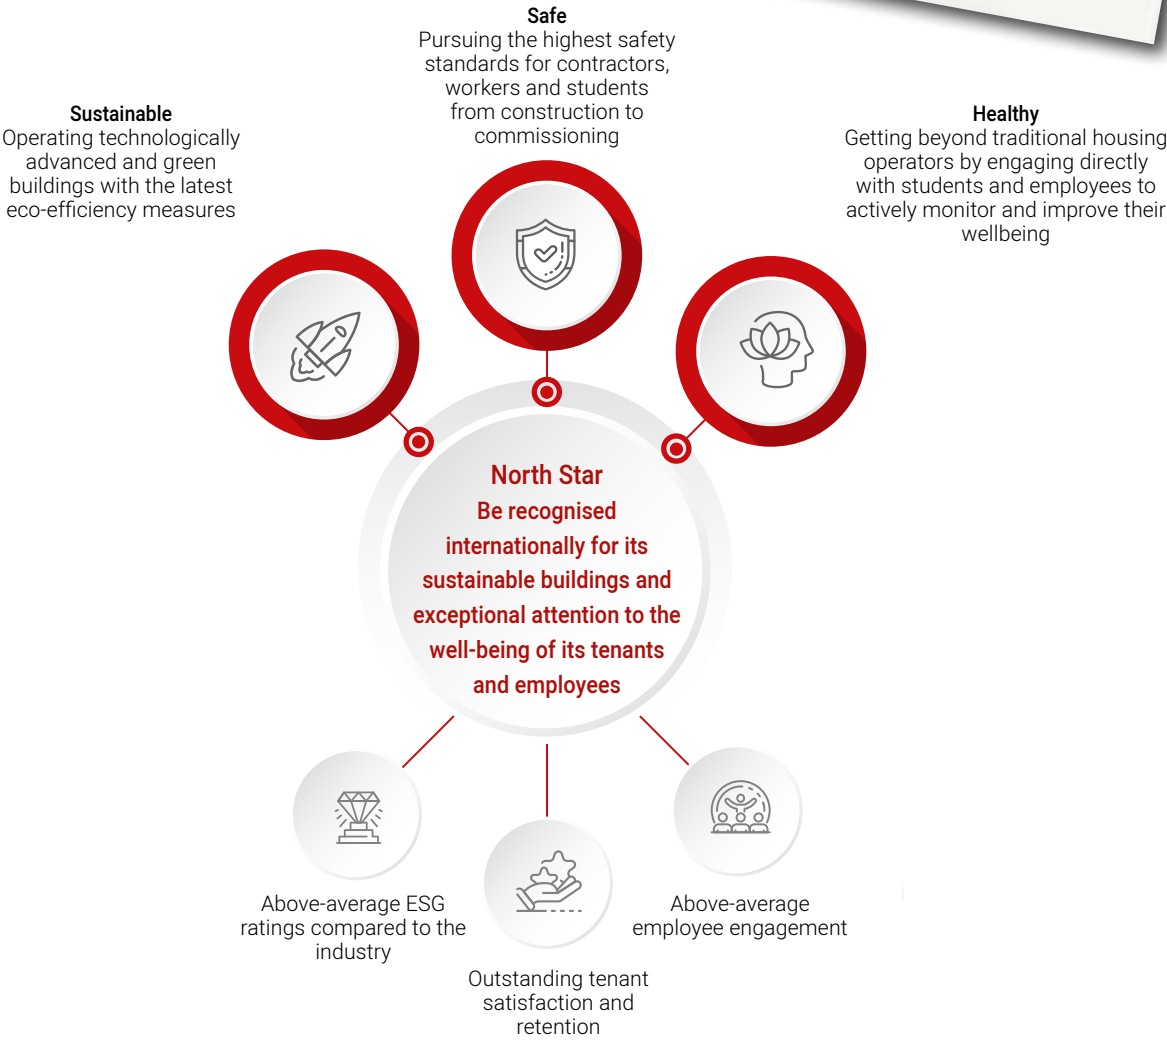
Safe
Pursuing the highest safety standards for contractors, workers and students from construction to commissioning

Sustainable
Operating technologically advanced and green buildings with the latest eco-efficiency measures

Healthy
Getting beyond traditional housing operators by engaging directly with students and employees to actively monitor and improve their wellbeing

North Star
Be recognised internationally for its sustainable buildings and exceptional attention to the well-being of its tenants and employees

Above-average ESG ratings compared to the industry

Outstanding tenant satisfaction and retention

Above-average employee engagement